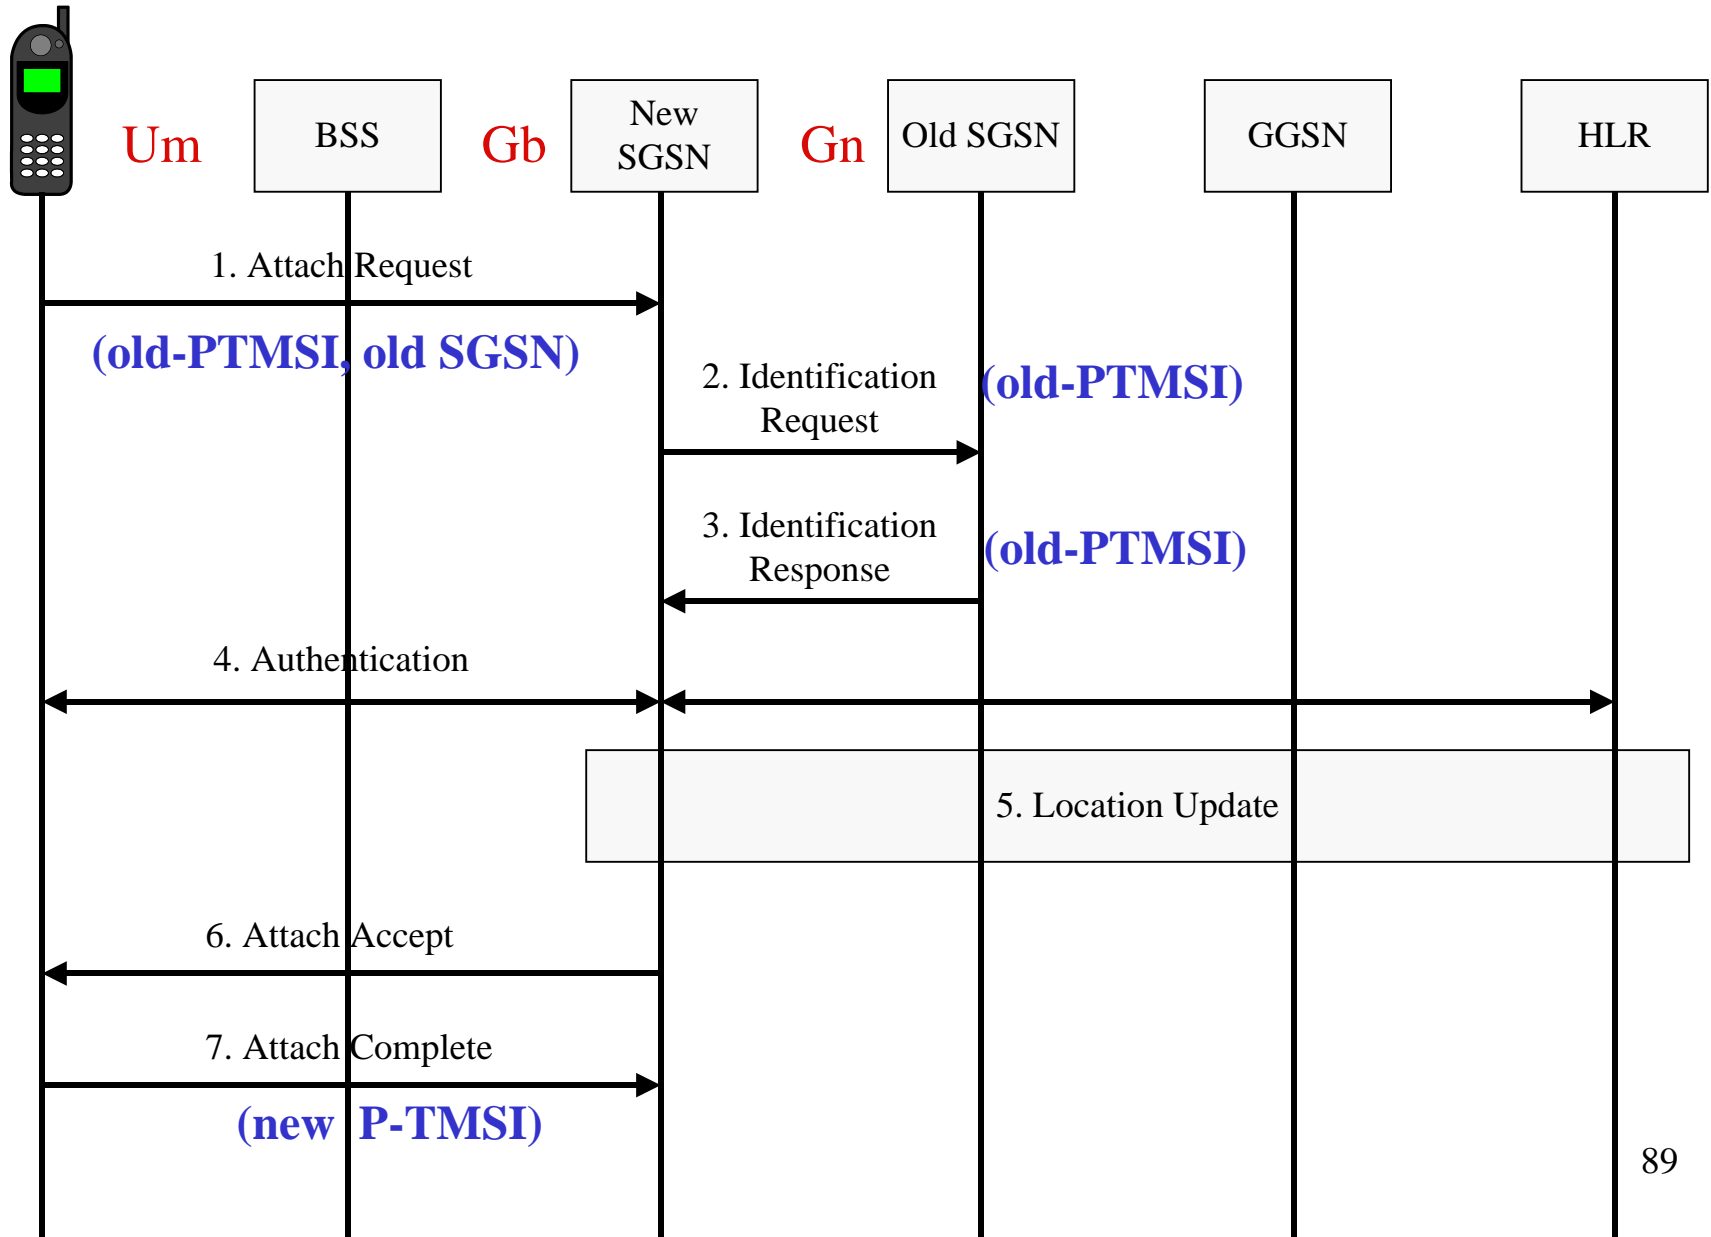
Um

BSS

Gb

New SGSN

Gn

Old SGSN

GGSN

HLR

1. Attach Request

(old-PTMSI, old SGSN)

2. Identification Request

(old-PTMSI)

3. Identification Response

(old-PTMSI)

4. Authentication

5. Location Update

6. Attach Accept

7. Attach Complete

(new P-TMSI)

89